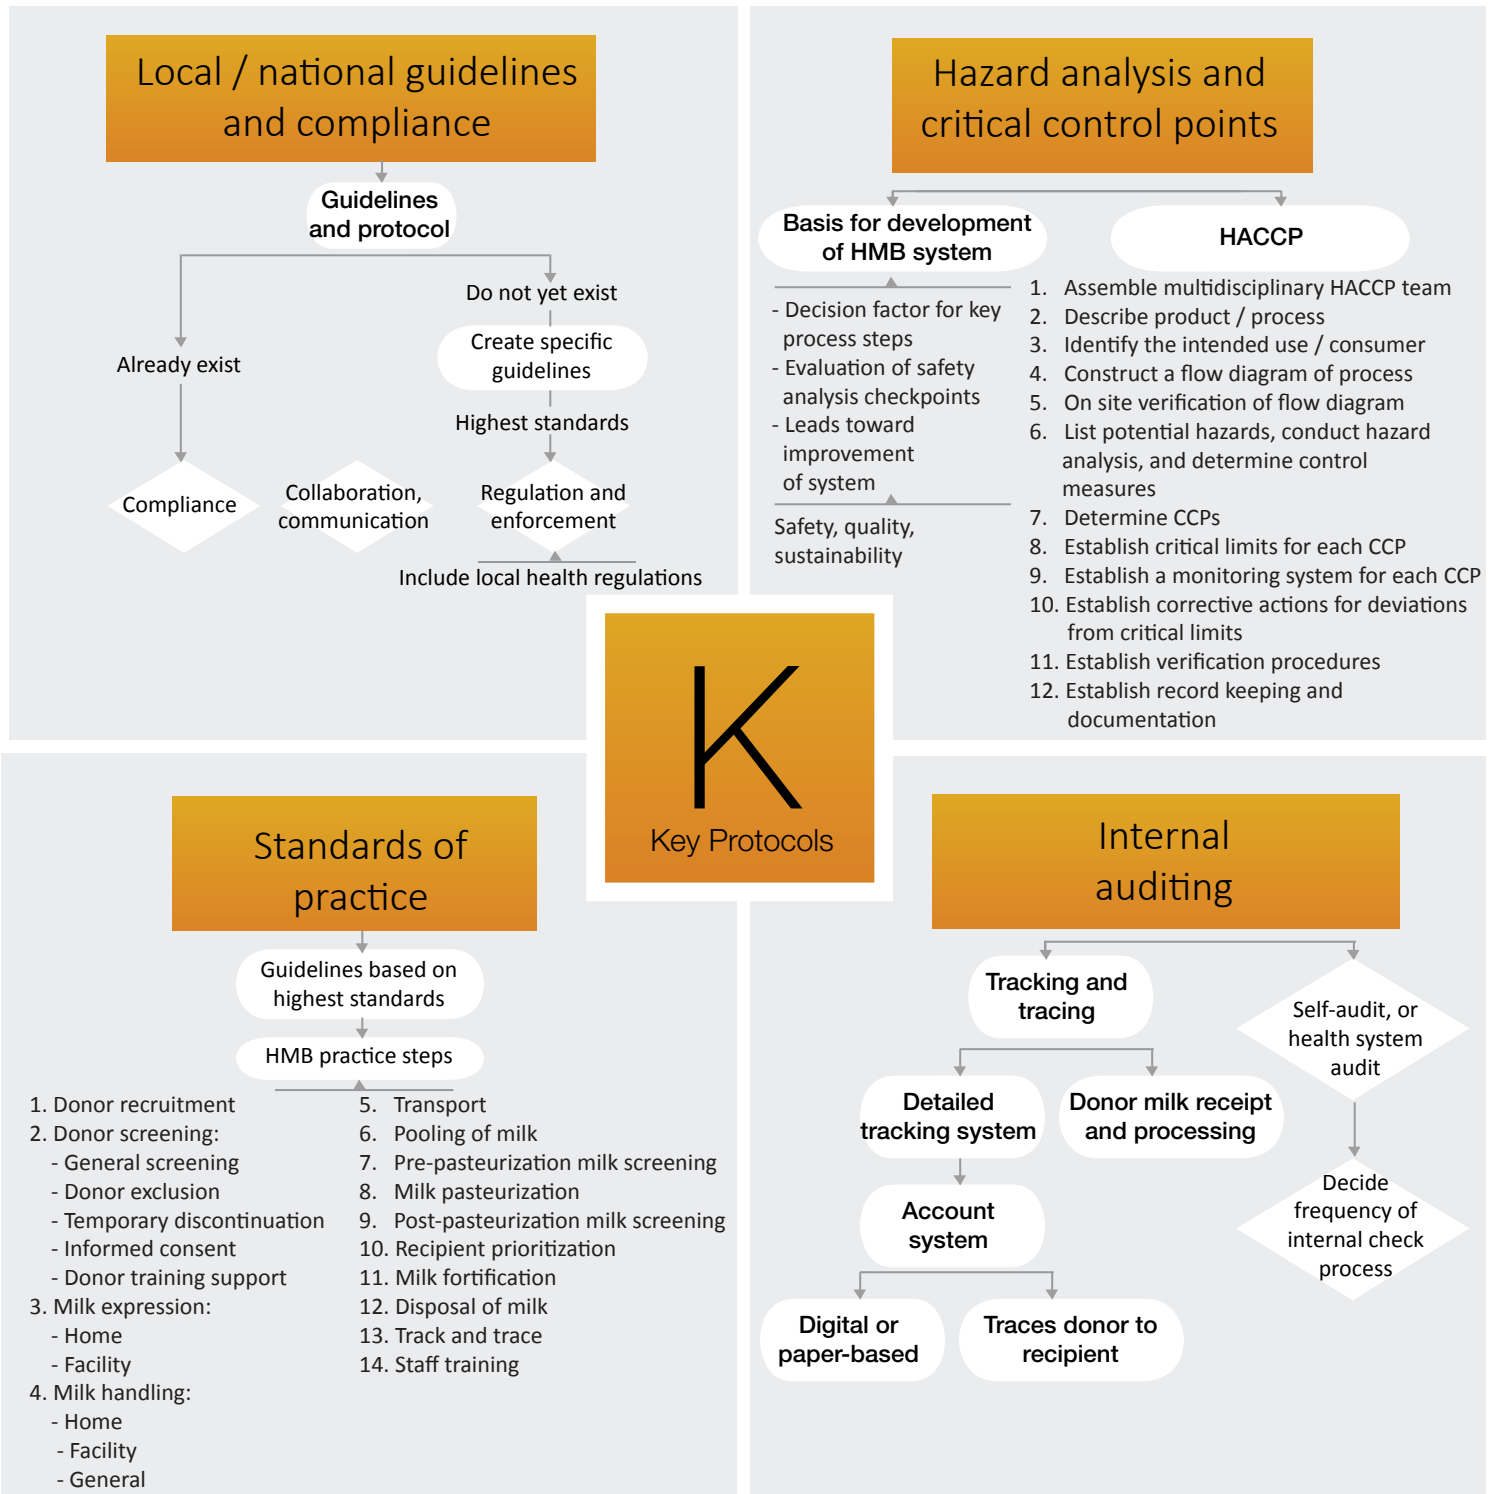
Local / national guidelines and compliance

Guidelines and protocol

Do not yet exist

Create specific guidelines

Highest standards

Already exist

Compliance

Collaboration, communication

Regulation and enforcement

Include local health regulations

Hazard analysis and critical control points

Basis for development of HMB system

HACCP

- Decision factor for key process steps
- Evaluation of safety analysis checkpoints
- Leads toward improvement of system

Safety, quality, sustainability

1. Assemble multidisciplinary HACCP team
2. Describe product / process
3. Identify the intended use / consumer
4. Construct a flow diagram of process
5. On site verification of flow diagram
6. List potential hazards, conduct hazard analysis, and determine control measures
7. Determine CCPs
8. Establish critical limits for each CCP
9. Establish a monitoring system for each CCP
10. Establish corrective actions for deviations from critical limits
11. Establish verification procedures
12. Establish record keeping and documentation

K

Key Protocols

Standards of practice

Guidelines based on highest standards

HMB practice steps

1. Donor recruitment
2. Donor screening:
- General screening
- Donor exclusion
- Temporary discontinuation
- Informed consent
- Donor training support
3. Milk expression:
- Home
- Facility
4. Milk handling:
- Home
- Facility
- General

5. Transport
6. Pooling of milk
7. Pre-pasteurization milk screening
8. Milk pasteurization
9. Post-pasteurization milk screening
10. Recipient prioritization
11. Milk fortification
12. Disposal of milk
13. Track and trace
14. Staff training

Internal auditing

Tracking and tracing

Self-audit, or health system audit

Detailed tracking system

Donor milk receipt and processing

Account system

Decide frequency of internal check process

Digital or paper-based

Traces donor to recipient